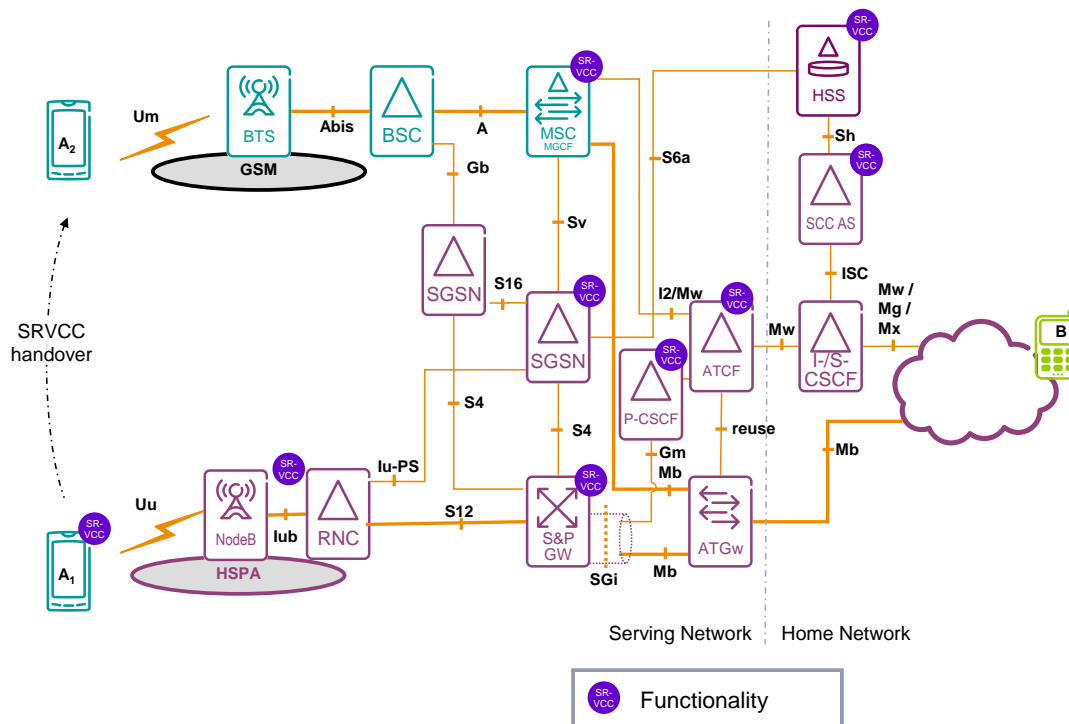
SR-VCC
$A_2$
Um
BTS
Abis
BSC
A
SR-VCC
MSC
MGCF
SR-VCC
HSS
Sh
GSM
Gb
S6a
SR-VCC
SCC AS
Sv
SGSN
S16
SR-VCC
SGSN
I2/Mw
SR-VCC
ISC
SRVCC handover
Mw / Mg / Mx
SR-VCC
ATCF
Mw
SR-VCC
I-/S-CSCF
B
SR-VCC
P-CSCF
S4
S4
reuse
Iu-PS
Gm
Mb
Mb
SR-VCC
SR-VCC
Uu
NodeB
Iub
RNC
S12
S&P GW
ATGw
SR-VCC
$A_1$
HSPA
SGi
Mb
Serving Network
Home Network
SR-VCC
Functionality